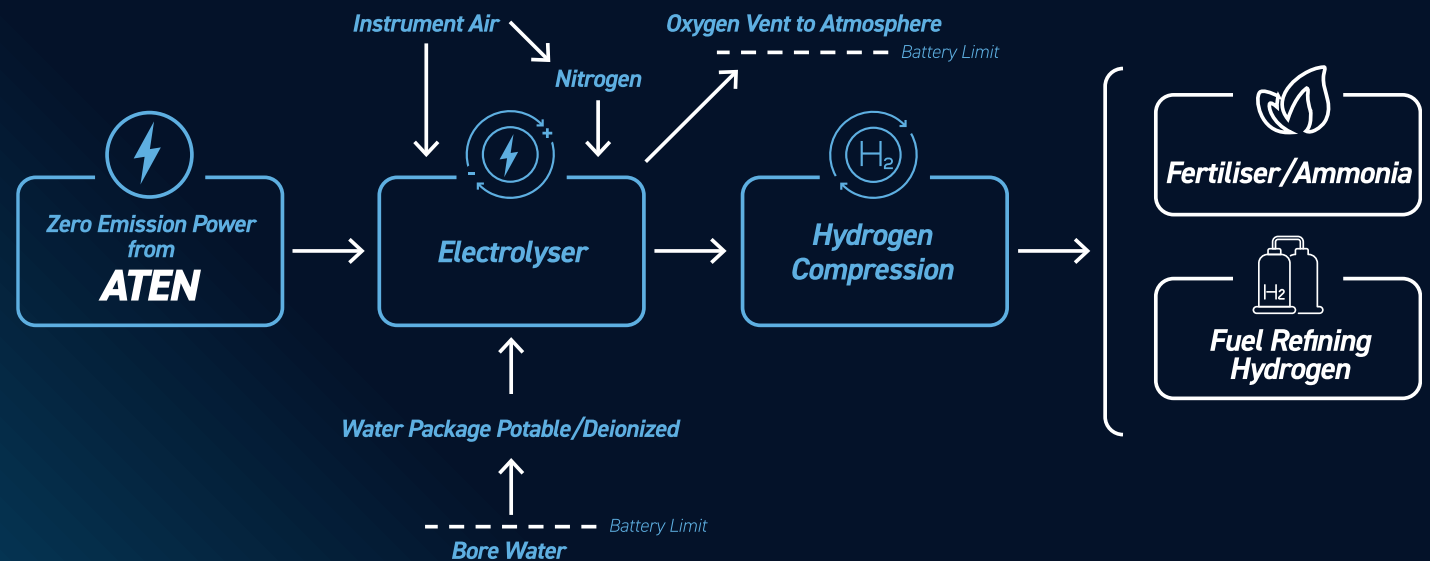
Instrument Air

Oxygen Vent to Atmosphere

Battery Limit

Nitrogen

Zero Emission Power from ATEN

Electrolyser

$H_2$

Hydrogen Compression

Fertiliser/Ammonia

$H_2$

Fuel Refining Hydrogen

Water Package Potable/Deionized

Battery Limit

Bore Water